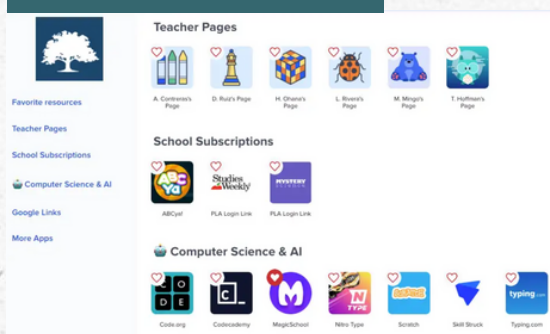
Favorite resources

Teacher Pages

School Subscriptions

Computer Science & AI

Google Links

More Apps

Teacher Pages

A. Contreras's Page

D. Ruiz's Page

H. Ohana's Page

L. Rivera's Page

M. Mingo's Page

T. Hoffman's Page

School Subscriptions

ABC Ya

ABCya!

Studies Weekly

PLA Login Link

MYSTERY

PLA Login Link

Computer Science & AI

C O D E

Code.org

C

Codecademy

MagicSchool

N TYPE

Nitro Type

Scratch

Skill Struck

typing.com

Typing.com